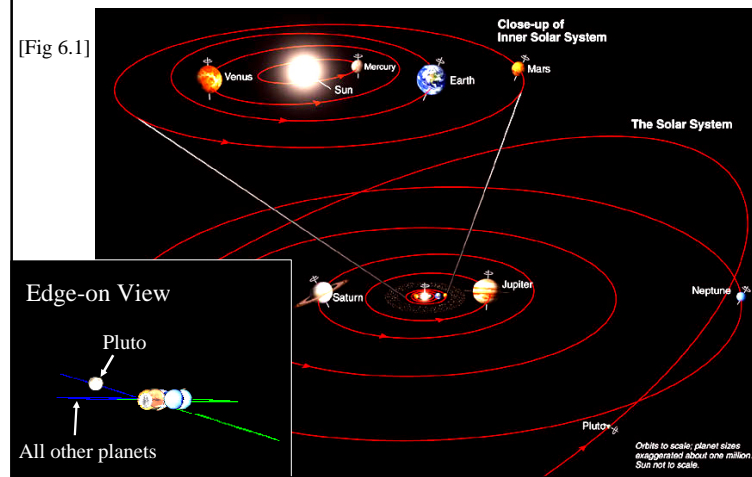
[Fig 6.1]

Close-up of Inner Solar System

Venus
Mercury
Sun
Earth
Mars

The Solar System

Edge-on View

Pluto

All other planets

Saturn
Jupiter
Neptune
Pluto

Orbits to scale; planet sizes exaggerated about one million. Sun not to scale.